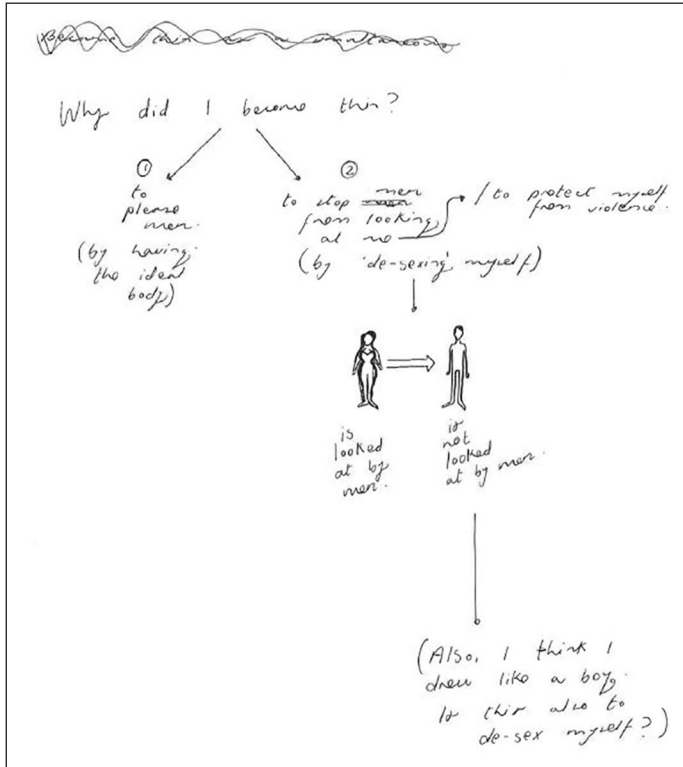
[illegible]

Why did I become this?

①
to please men.
(by having the ideal body)

②
to stop men from looking at me
(by 'de-sexing' myself)

/ to protect myself from violence.

is looked at by men.

is not looked at by men.

(Also, I think I drew like a boy. Is this also to de-sex myself?)